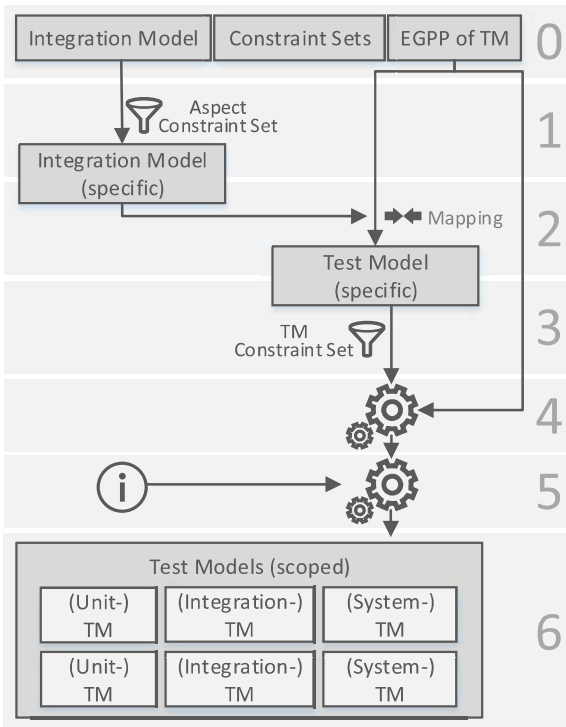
Integration Model
Constraint Sets
EGPP of TM
0

Aspect Constraint Set
1

Integration Model (specific)

Mapping
2

Test Model (specific)

TM Constraint Set
3

4

i
5

Test Models (scoped)

| (Unit-) TM | (Integration-) TM | (System-) TM |
|---|---|---|
| (Unit-) TM | (Integration-) TM | (System-) TM |

6